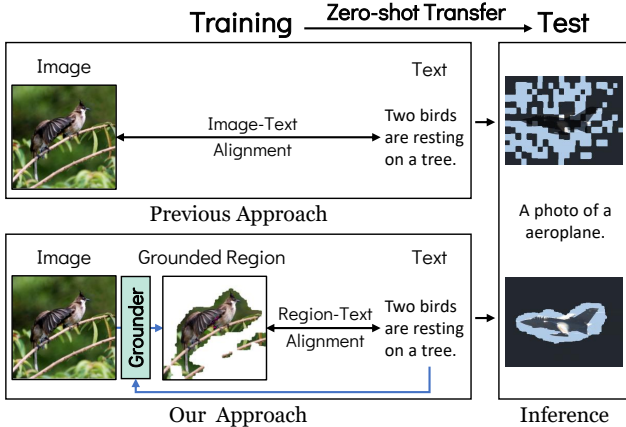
Training Zero-shot Transfer Test

Image

Text

Image-Text Alignment

Two birds are resting on a tree.

Previous Approach

A photo of a aeroplane.

Image

Grounded Region

Text

Grounder

Region-Text Alignment

Two birds are resting on a tree.

Our Approach

Inference